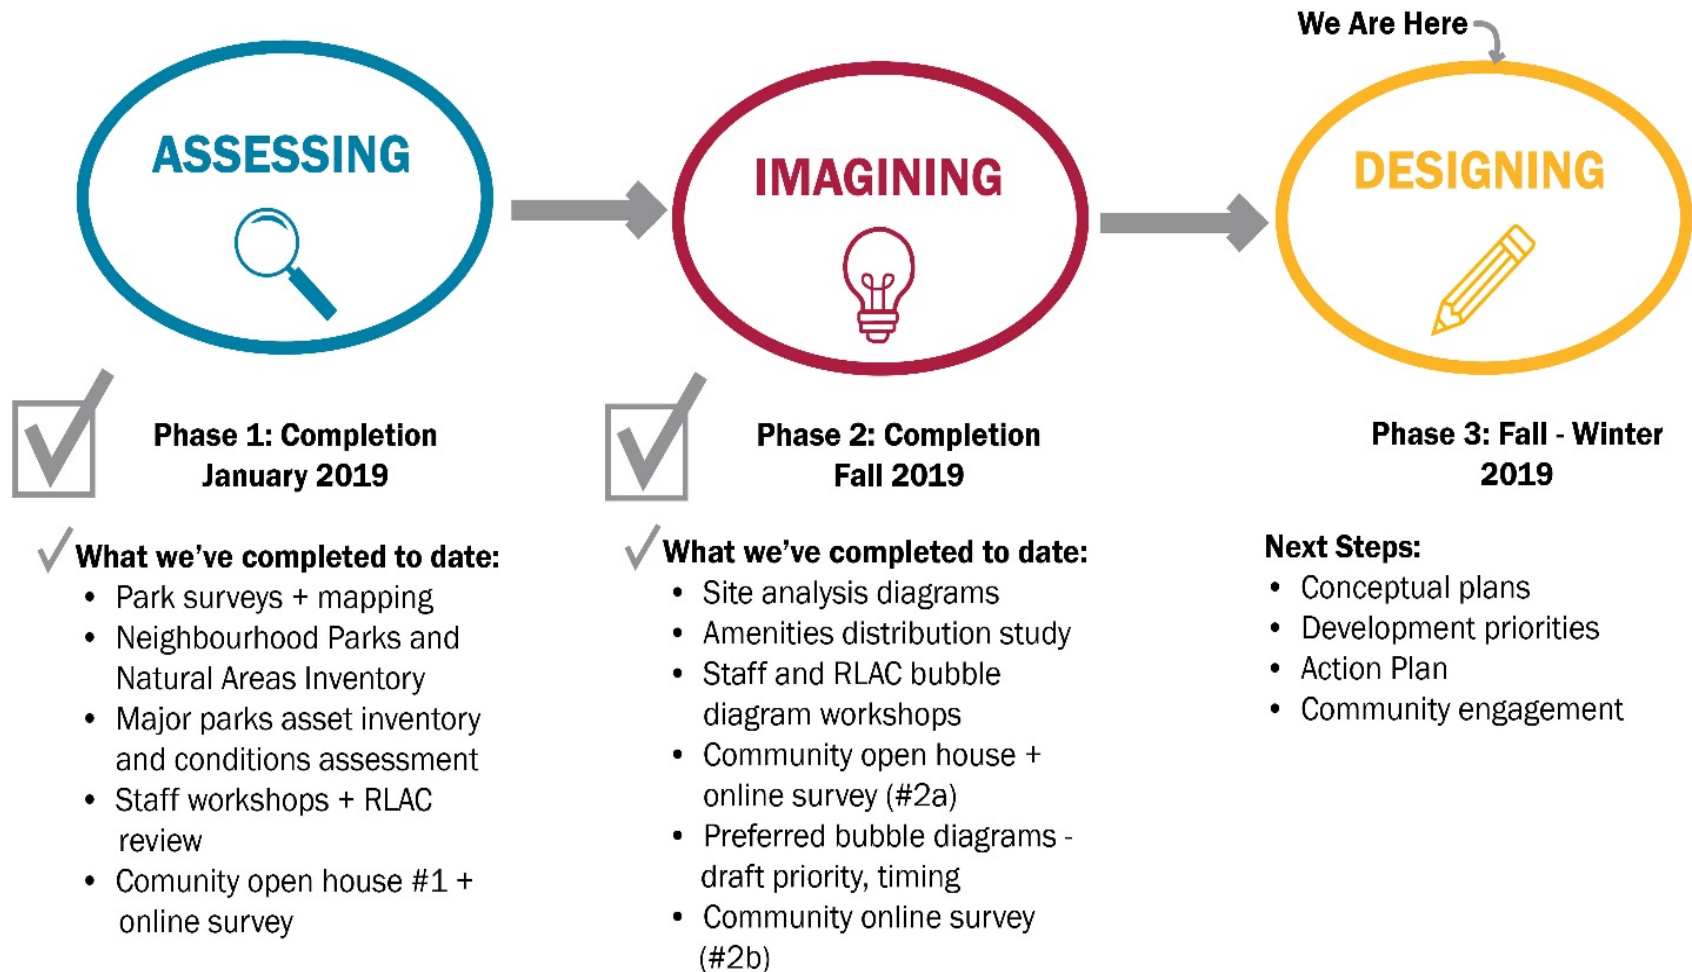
We Are Here

ASSESSING

IMAGINING

DESIGNING

Phase 1: Completion January 2019

Phase 2: Completion Fall 2019

Phase 3: Fall - Winter 2019

What we've completed to date:
- Park surveys + mapping
- Neighbourhood Parks and Natural Areas Inventory
- Major parks asset inventory and conditions assessment
- Staff workshops + RLAC review
- Comunity open house #1 + online survey

What we've completed to date:
- Site analysis diagrams
- Amenities distribution study
- Staff and RLAC bubble diagram workshops
- Community open house + online survey (#2a)
- Preferred bubble diagrams - draft priority, timing
- Community online survey (#2b)

Next Steps:
- Conceptual plans
- Development priorities
- Action Plan
- Community engagement